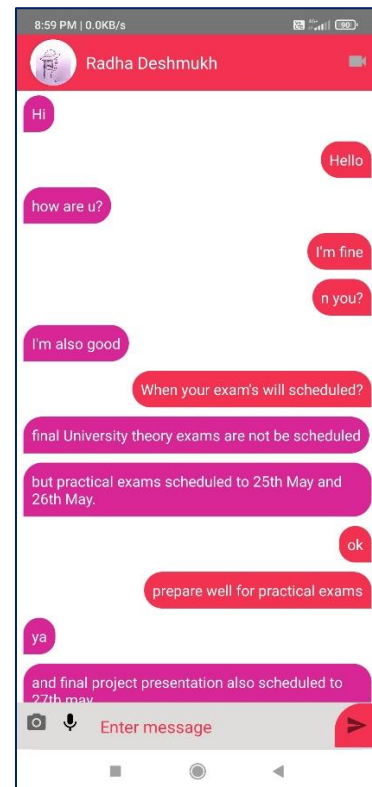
8:59 PM | 0.0KB/s

90

Radha Deshmukh

Hi

Hello

how are u?

I'm fine

n you?

I'm also good

When your exam's will scheduled?

final University theory exams are not be scheduled

but practical exams scheduled to 25th May and 26th May.

ok

prepare well for practical exams

ya

and final project presentation also scheduled to 27th may

Enter message